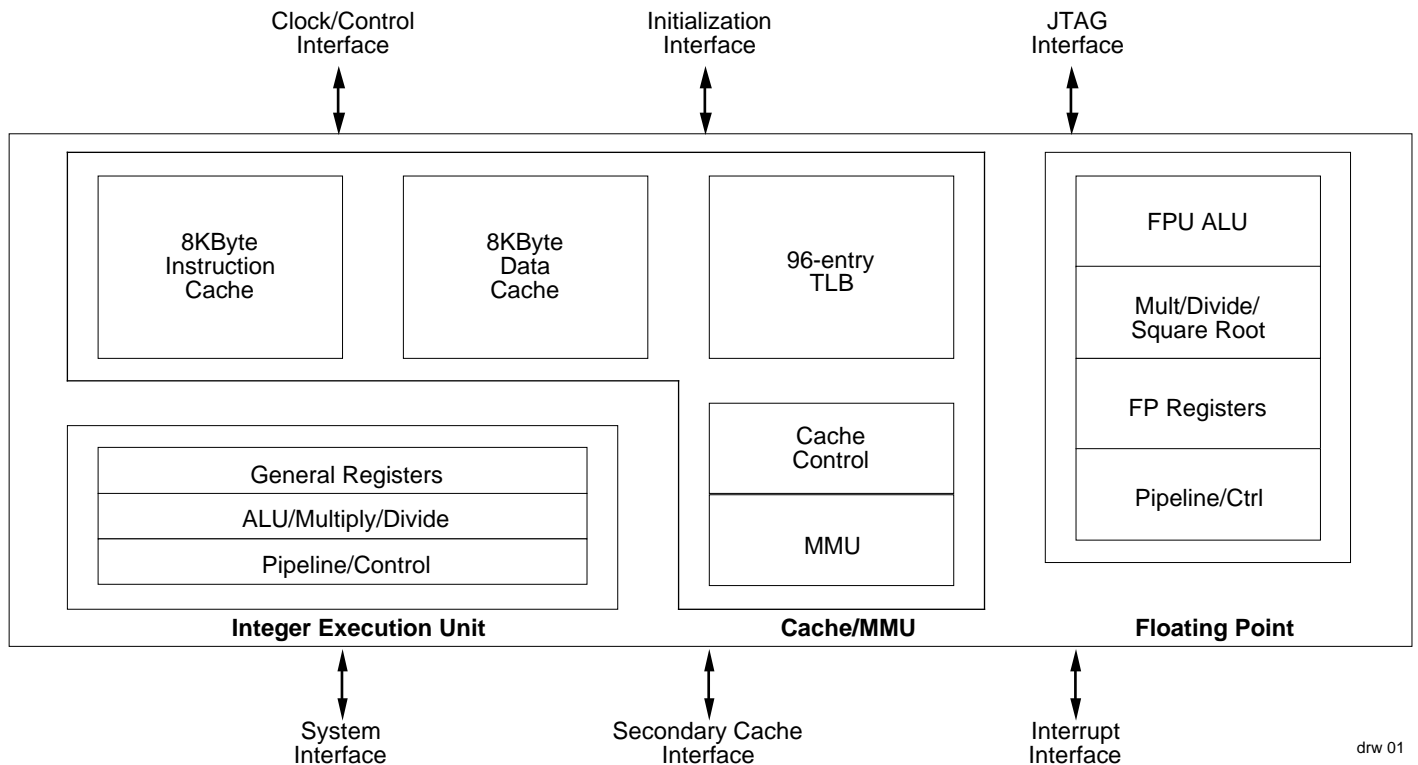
Clock/Control Interface

Initialization Interface

JTAG Interface

8KByte Instruction Cache

8KByte Data Cache

96-entry TLB

FPU ALU

Mult/Divide/ Square Root

FP Registers

Pipeline/Ctrl

Cache Control

MMU

General Registers

ALU/Multiply/Divide

Pipeline/Control

Integer Execution Unit

Cache/MMU

Floating Point

System Interface

Secondary Cache Interface

Interrupt Interface

drw 01